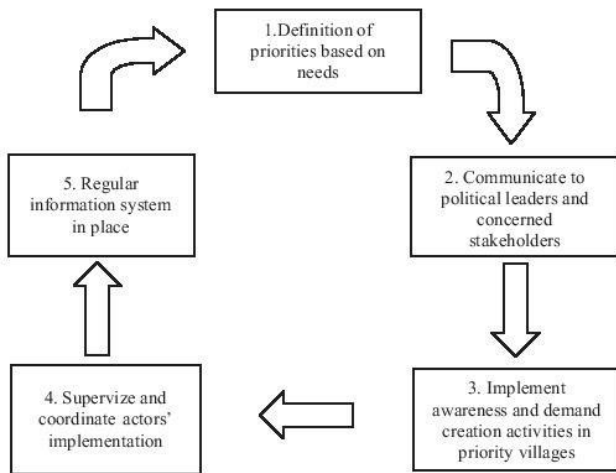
1.Definition of priorities based on needs

2. Communicate to political leaders and concerned stakeholders

3. Implement awareness and demand creation activities in priority villages

4. Supervize and coordinate actors' implementation

5. Regular information system in place